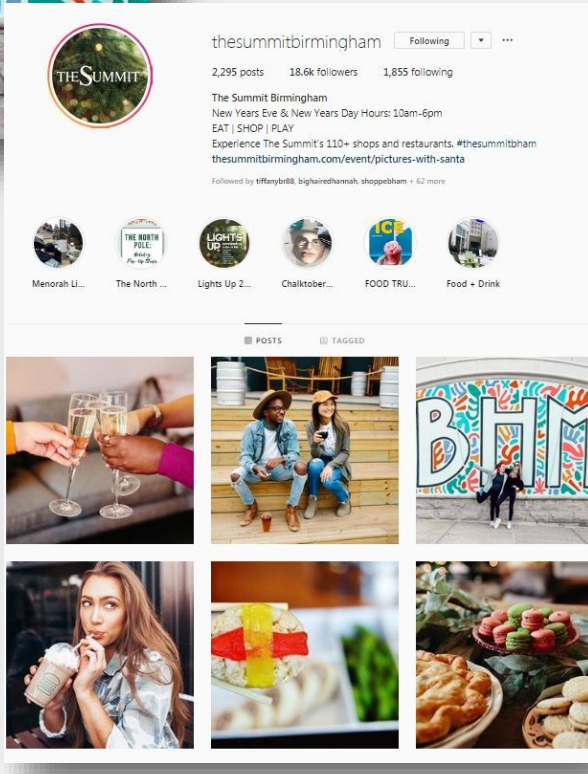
THE SUMMIT

thesummitbirmingham Following ▾ ···

2,295 posts 18.6k followers 1,855 following

The Summit Birmingham
New Years Eve & New Years Day Hours: 10am-6pm
EAT | SHOP | PLAY
Experience The Summit's 110+ shops and restaurants. #thesummitbham
thesummitbirmingham.com/event/pictures-with-santa

Followed by tiffanybr88, bighairedhannah, shoppebham + 62 more

THE NORTH POLE: Holiday Pop-Up Shop

LIGHTS UP

ICE

Menorah Li... The North ... Lights Up 2... Chalktober... FOOD TRU... Food + Drink

POSTS TAGGED

BHM